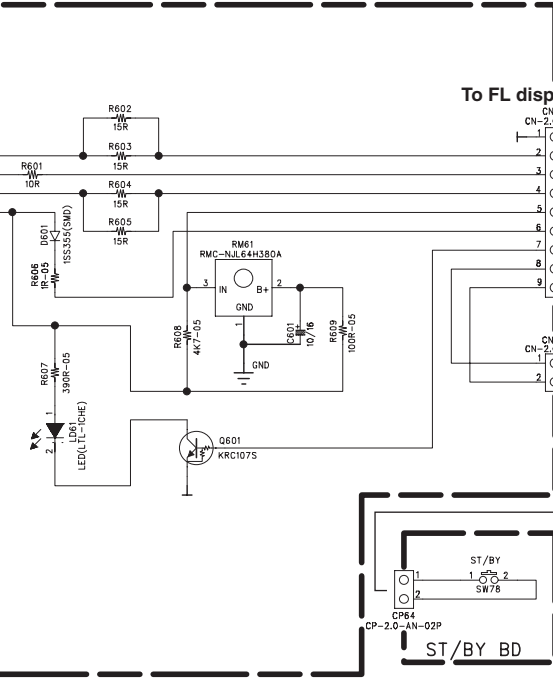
To FL disp

CN
CN-2.

R602
15R

R603
15R

R601
10R

R604
15R

R605
15R

D601
1SS355(SMD)

R606
1R-05

RM61
RMC-NJL64H380A

3
IN
B+
2
GND
1

R608
4K7-05

C601
10/16

R609
100R-05

GND

R607
390R-05

LD61
LED(LTL-1CHE)

Q601
KRC107S

1
2
3
4
5
6
7
8
9

CN
CN-2.
1
2

ST/BY
1
2
SW78

1
2
CP64
CP-2.0-AN-02P

ST/BY BD